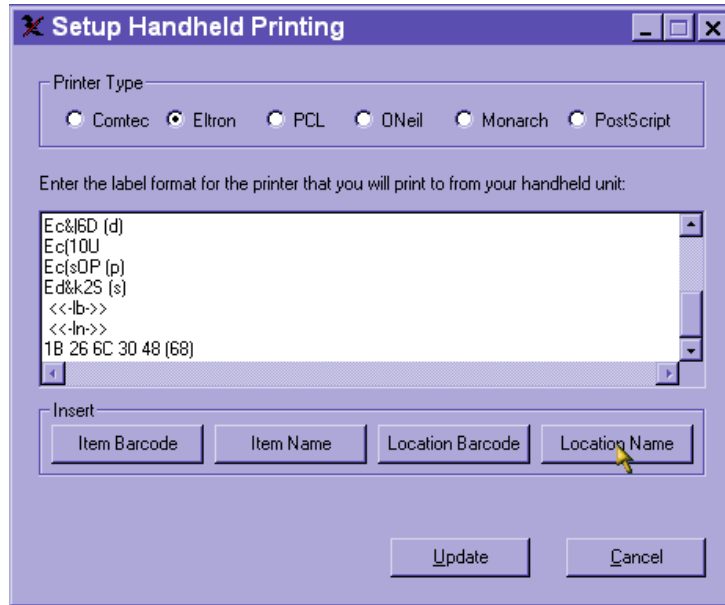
Setup Handheld Printing

Printer Type
Comtec Eltron PCL ONeil Monarch PostScript

Enter the label format for the printer that you will print to from your handheld unit:

Ec&l6D (d)
Ec(10U
Ec(sOP (p)
Ed&k2S (s)
<<-lb->>
<<-ln->>
1B 26 6C 30 48 (68)

Insert
Item Barcode Item Name Location Barcode Location Name

Update Cancel